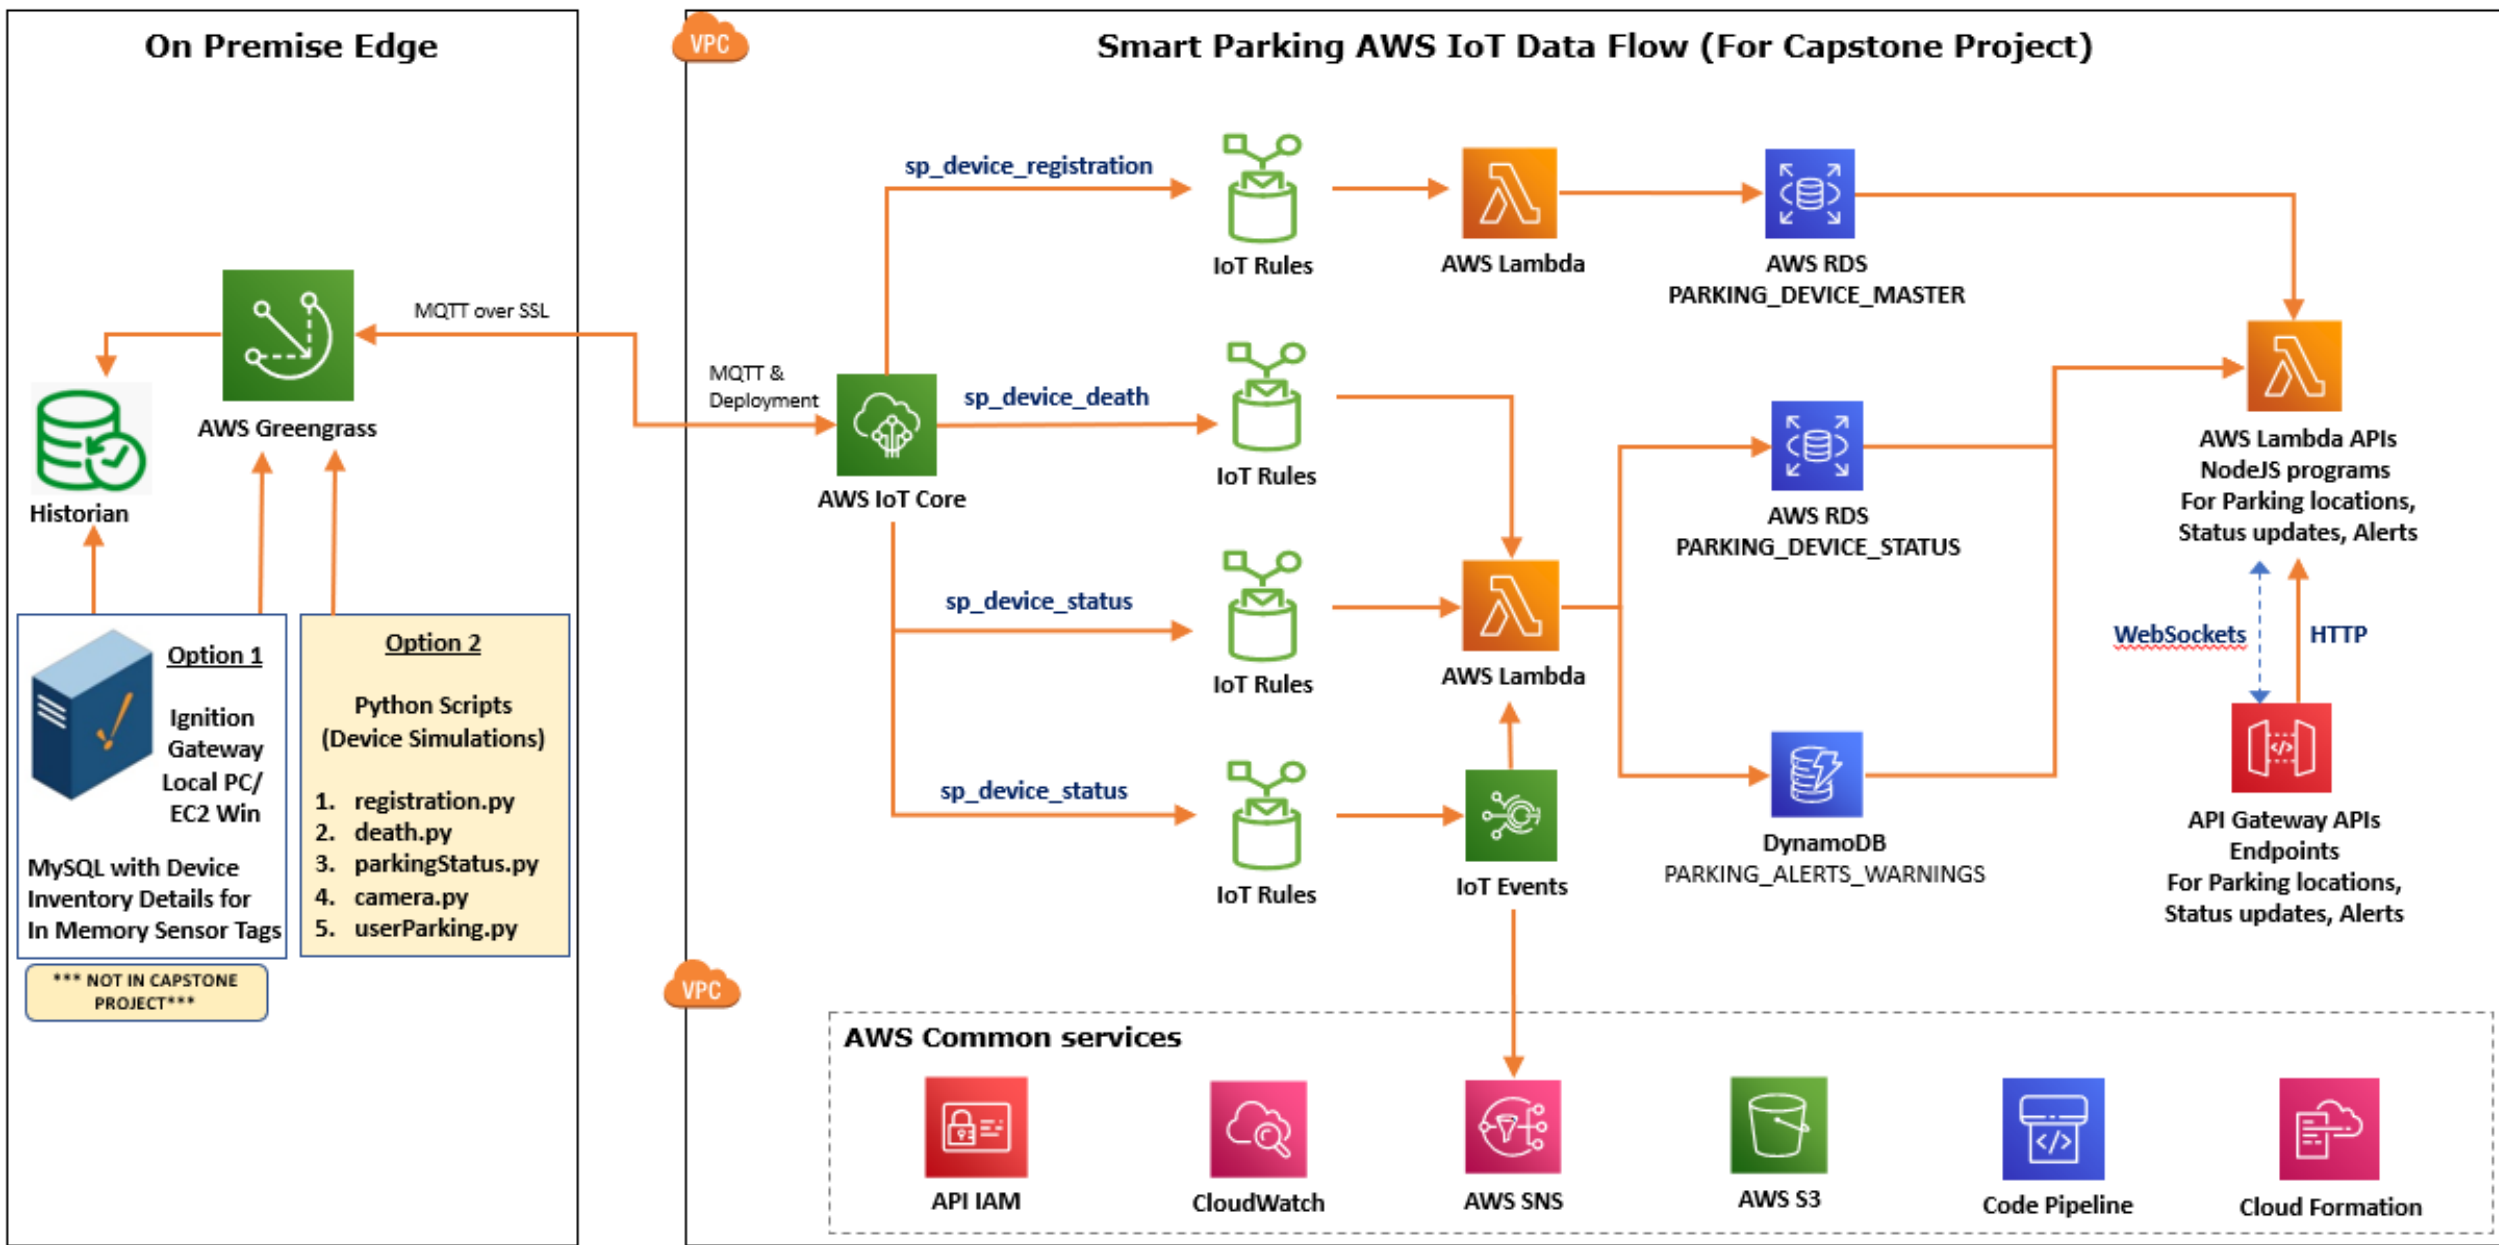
On Premise Edge

MQTT over SSL

AWS Greengrass

Historian

Option 1

Ignition Gateway Local PC/ EC2 Win

MySQL with Device Inventory Details for In Memory Sensor Tags

*** NOT IN CAPSTONE PROJECT***

Option 2

Python Scripts (Device Simulations)

1. registration.py
2. death.py
3. parkingStatus.py
4. camera.py
5. userParking.py

VPC

Smart Parking AWS IoT Data Flow (For Capstone Project)

MQTT & Deployment

AWS IoT Core

sp_device_registration

IoT Rules

AWS Lambda

AWS RDS
PARKING_DEVICE_MASTER

sp_device_death

IoT Rules

sp_device_status

IoT Rules

AWS Lambda

AWS RDS
PARKING_DEVICE_STATUS

sp_device_status

IoT Rules

IoT Events

DynamoDB
PARKING_ALERTS_WARNINGS

AWS Lambda APIs
NodeJS programs
For Parking locations, Status updates, Alerts

WebSockets

HTTP

API Gateway APIs
Endpoints
For Parking locations, Status updates, Alerts

VPC

AWS Common services

API IAM

CloudWatch

AWS SNS

AWS S3

Code Pipeline

Cloud Formation